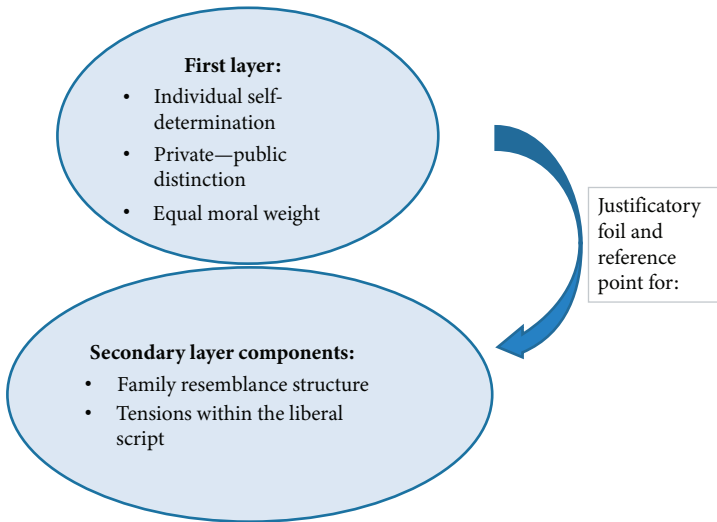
**First layer:**

- Individual self-determination
- Private—public distinction
- Equal moral weight

Justificatory foil and reference point for:

**Secondary layer components:**

- Family resemblance structure
- Tensions within the liberal script